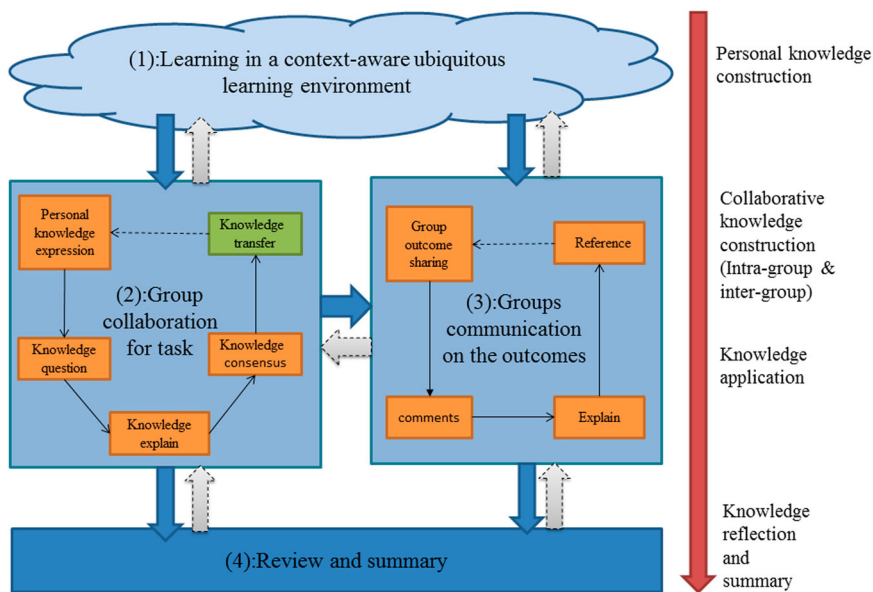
(1):Learning in a context-aware ubiquitous learning environment

Personal knowledge construction

Personal knowledge expression

Knowledge transfer

(2):Group collaboration for task

Knowledge question

Knowledge consensus

Knowledge explain

Group outcome sharing

Reference

(3):Groups communication on the outcomes

comments

Explain

Collaborative knowledge construction (Intra-group & inter-group)

Knowledge application

(4):Review and summary

Knowledge reflection and summary